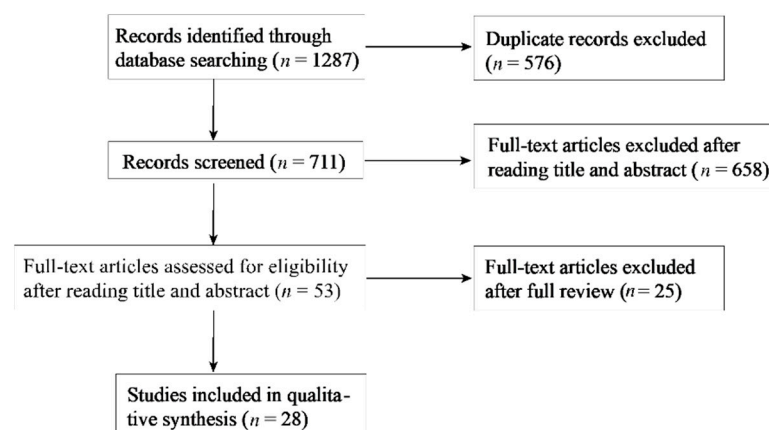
Records identified through database searching ($n = 1287$)

Duplicate records excluded ($n = 576$)

Records screened ($n = 711$)

Full-text articles excluded after reading title and abstract ($n = 658$)

Full-text articles assessed for eligibility after reading title and abstract ($n = 53$)

Full-text articles excluded after full review ($n = 25$)

Studies included in qualitative synthesis ($n = 28$)